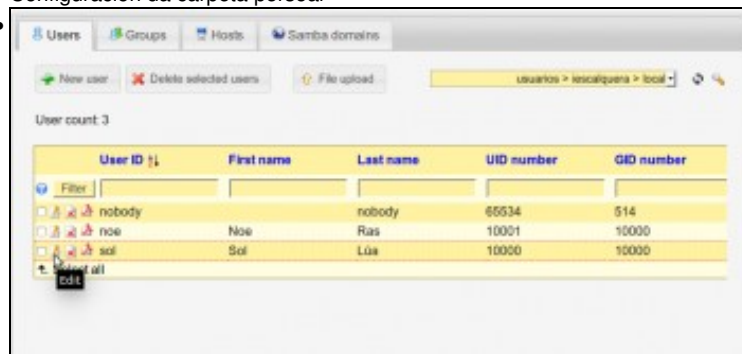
Configuración da carpeta persoal

Users | Groups | Hosts | Samba domains

New user | Delete selected users | File upload | usuarios > iescalquera > local

User count: 3

| User ID | First name | Last name | UID number | GID number |
|---|---|---|---|---|
| Filter | | | | |
| nobody | | nobody | 65534 | 514 |
| noe | Noe | Ras | 10001 | 10000 |
| sol | Sol | Lúa | 10000 | 10000 |

Select all

Edit